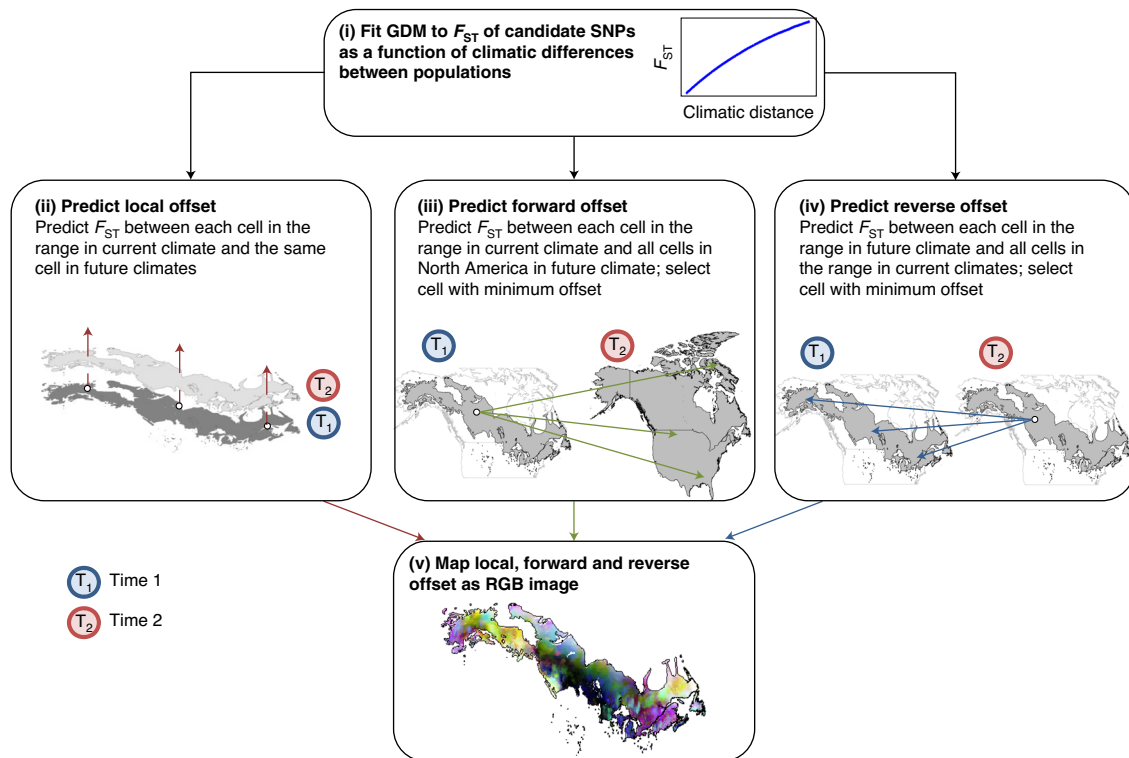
(i) Fit GDM to $F_{ST}$ of candidate SNPs as a function of climatic differences between populations

$F_{ST}$

Climatic distance

(ii) Predict local offset
Predict $F_{ST}$ between each cell in the range in current climate and the same cell in future climates

$T_2$

$T_1$

(iii) Predict forward offset
Predict $F_{ST}$ between each cell in the range in current climate and all cells in North America in future climate; select cell with minimum offset

$T_1$

$T_2$

(iv) Predict reverse offset
Predict $F_{ST}$ between each cell in the range in future climate and all cells in the range in current climates; select cell with minimum offset

$T_1$

$T_2$

$T_1$ Time 1

$T_2$ Time 2

(v) Map local, forward and reverse offset as RGB image